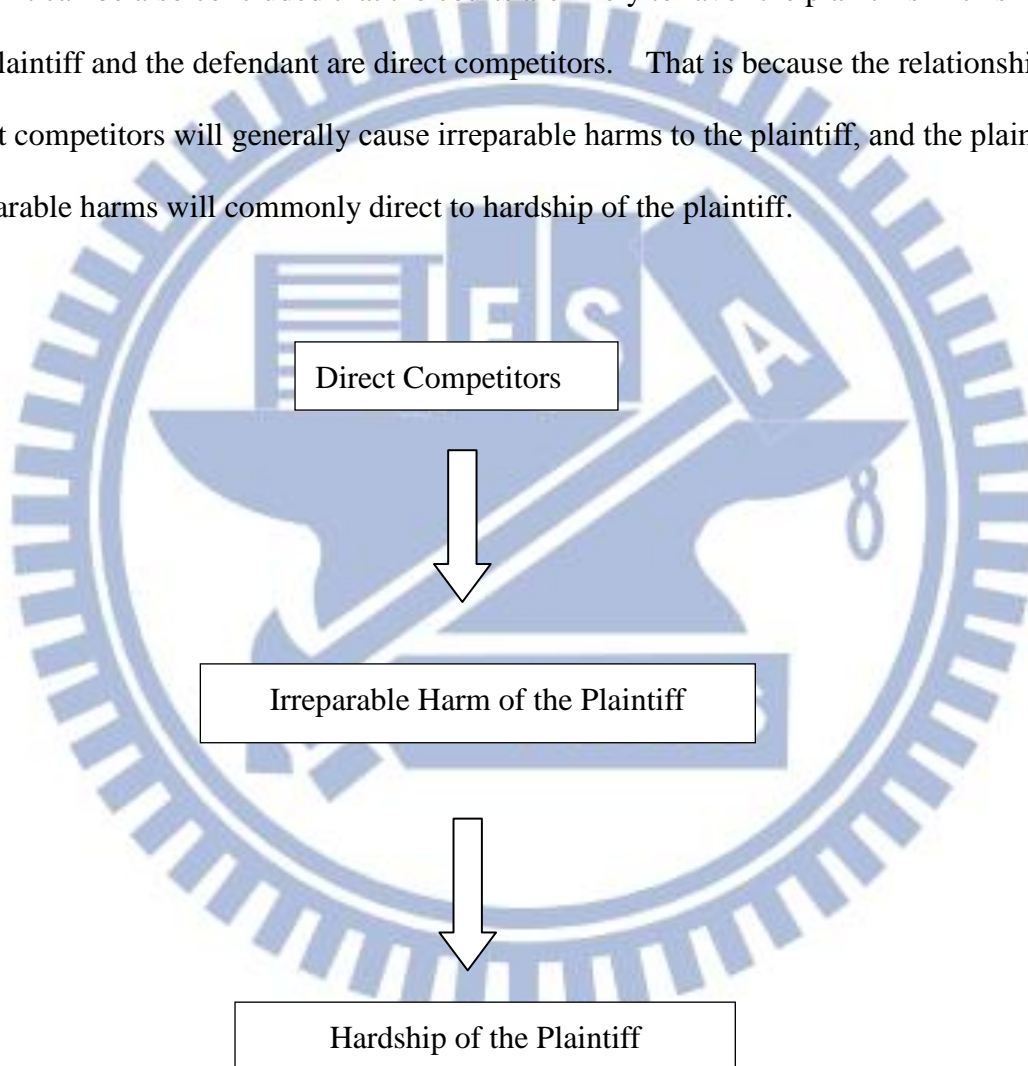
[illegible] laintiff and the defendant are direct competitors. That is because the relationshi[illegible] t competitors will generally cause irreparable harms to the plaintiff, and the plain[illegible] arable harms will commonly direct to hardship of the plaintiff.

Direct Competitors

Irreparable Harm of the Plaintiff

Hardship of the Plaintiff